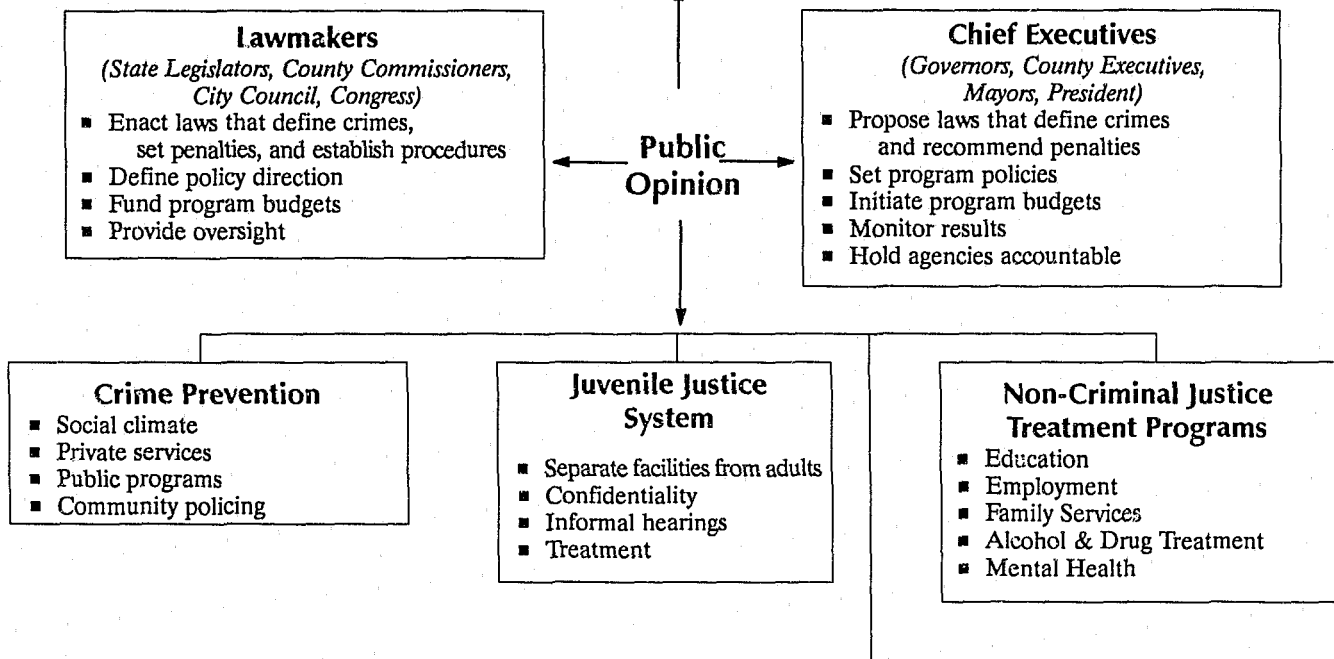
Lawmakers
(State Legislators, County Commissioners, City Council, Congress)
- Enact laws that define crimes, set penalties, and establish procedures
- Define policy direction
- Fund program budgets
- Provide oversight

Public Opinion

Chief Executives
(Governors, County Executives, Mayors, President)
- Propose laws that define crimes and recommend penalties
- Set program policies
- Initiate program budgets
- Monitor results
- Hold agencies accountable

Crime Prevention
- Social climate
- Private services
- Public programs
- Community policing

Juvenile Justice System
- Separate facilities from adults
- Confidentiality
- Informal hearings
- Treatment

Non-Criminal Justice Treatment Programs
- Education
- Employment
- Family Services
- Alcohol & Drug Treatment
- Mental Health